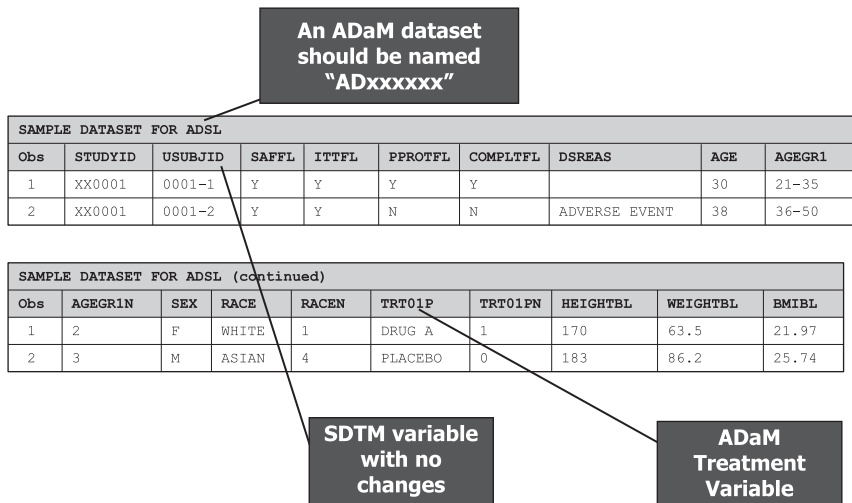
An ADaM dataset should be named "ADxxxxxx"

SAMPLE DATASET FOR ADSL

| Obs | STUDYID | USUBJID | SAFFL | ITTFL | PPROTFL | COMPLTFL | DSREAS | AGE | AGEGR1 |
|---|---|---|---|---|---|---|---|---|---|
| 1 | XX0001 | 0001-1 | Y | Y | Y | Y | | 30 | 21-35 |
| 2 | XX0001 | 0001-2 | Y | Y | N | N | ADVERSE EVENT | 38 | 36-50 |

SAMPLE DATASET FOR ADSL (continued)

| Obs | AGEGR1N | SEX | RACE | RACEN | TRT01P | TRT01PN | HEIGHTBL | WEIGHTBL | BMIBL |
|---|---|---|---|---|---|---|---|---|---|
| 1 | 2 | F | WHITE | 1 | DRUG A | 1 | 170 | 63.5 | 21.97 |
| 2 | 3 | M | ASIAN | 4 | PLACEBO | 0 | 183 | 86.2 | 25.74 |

SDTM variable with no changes

ADaM Treatment Variable